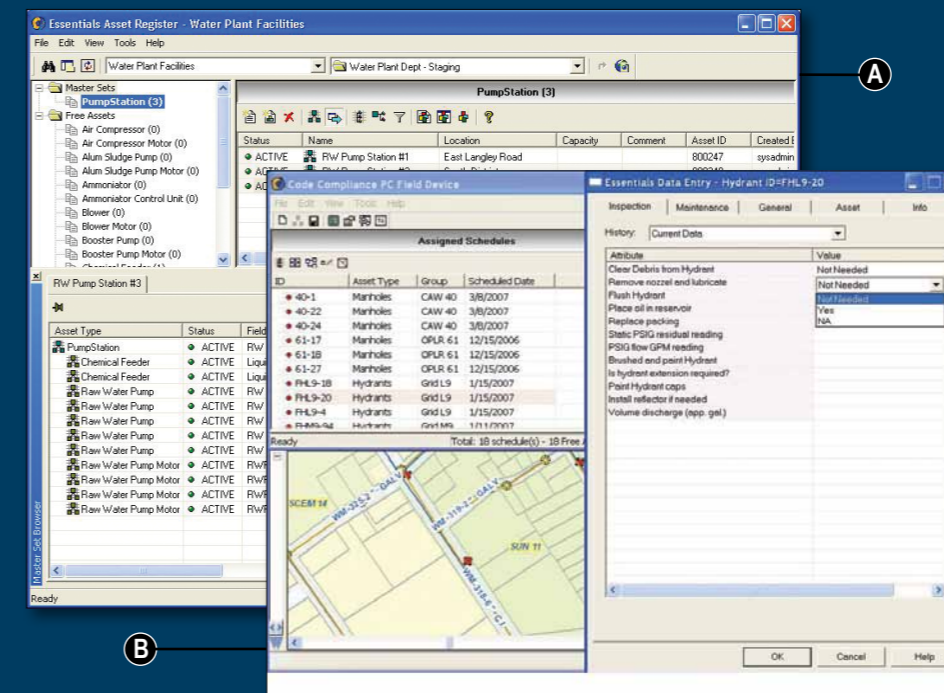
Essentials Asset Register - Water Plant Facilities

File Edit View Tools Help

Water Plant Facilities
Water Plant Dept - Staging

A

Master Sets
PumpStation (3)
Free Assets
Air Compressor (0)
Air Compressor Motor (0)
Alum Sludge Pump (0)
Alum Sludge Pump Motor (0)
Ammoniator (0)
Ammoniator Control Unit (0)
Blower (0)
Blower Motor (0)
Booster Pump (0)
Booster Pump Motor (0)
Chemical Feeder (1)

PumpStation (3)

| Status | Name | Location | Capacity | Comment | Asset ID | Created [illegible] |
|---|---|---|---|---|---|---|
| ACTIVE | RW Pump Station #1 | East Langley Road | | | 800247 | sysadmin |
| ACTIVE | RW Pump Station #2 | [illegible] | | | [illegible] | |
| AC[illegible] | | | | | | |

RW Pump Station #3

| Asset Type | Status | Field |
|---|---|---|
| PumpStation | ACTIVE | RW |
| Chemical Feeder | ACTIVE | Liqu |
| Chemical Feeder | ACTIVE | Liqu |
| Raw Water Pump | ACTIVE | RW |
| Raw Water Pump | ACTIVE | RW |
| Raw Water Pump | ACTIVE | RW |
| Raw Water Pump | ACTIVE | RW |
| Raw Water Pump | ACTIVE | RW |
| Raw Water Pump | ACTIVE | RW |
| Raw Water Pump Motor | ACTIVE | RW |
| Raw Water Pump Motor | ACTIVE | RW |
| Raw Water Pump Motor | ACTIVE | RW |
| Raw Water Pump Motor | ACTIVE | RW |

Master Set Browser

Ready

Code Compliance PC Field Device

File Edit View Tools Help

Assigned Schedules

| ID | Asset Type | Group | Scheduled Date |
|---|---|---|---|
| 40-1 | Manholes | CAW 40 | 3/8/2007 |
| 40-22 | Manholes | CAW 40 | 3/8/2007 |
| 40-24 | Manholes | CAW 40 | 3/8/2007 |
| 61-17 | Manholes | OPLR 61 | 12/15/2006 |
| 61-18 | Manholes | OPLR 61 | 12/15/2006 |
| 61-27 | Manholes | OPLR 61 | 12/15/2006 |
| FHL9-18 | Hydrants | Grid L9 | 1/15/2007 |
| FHL9-20 | Hydrants | Grid L9 | 1/15/2007 |
| FHL9-4 | Hydrants | Grid L9 | 1/15/2007 |
| FHM9-94 | Hydrants | Grid M9 | 1/11/2007 |

Ready
Total: 18 schedule(s) - 18 Free A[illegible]

SCEM 14
SUN 11
WM-315-2 - GALV
WM-316-2 - GALV

B

Essentials Data Entry - Hydrant ID=FHL9-20

Inspection | Maintenance | General | Asset | Info

History: Current Data

| Attribute | Value |
|---|---|
| Clear Debris from Hydrant | Not Needed |
| Remove nozzel and lubricate | Not Needed |
| Flush Hydrant | Not Needed |
| Place oil in reservoir | Yes |
| Replace packing | NA |
| Static PSIG residual reading | |
| PSIG flow GPM reading | |
| Brushed and paint Hydrant | |
| Is hydrant extension required? | |
| Paint Hydrant caps | |
| Install reflector if needed | |
| Volume discharge (app. gal.) | |

OK
Cancel
Help